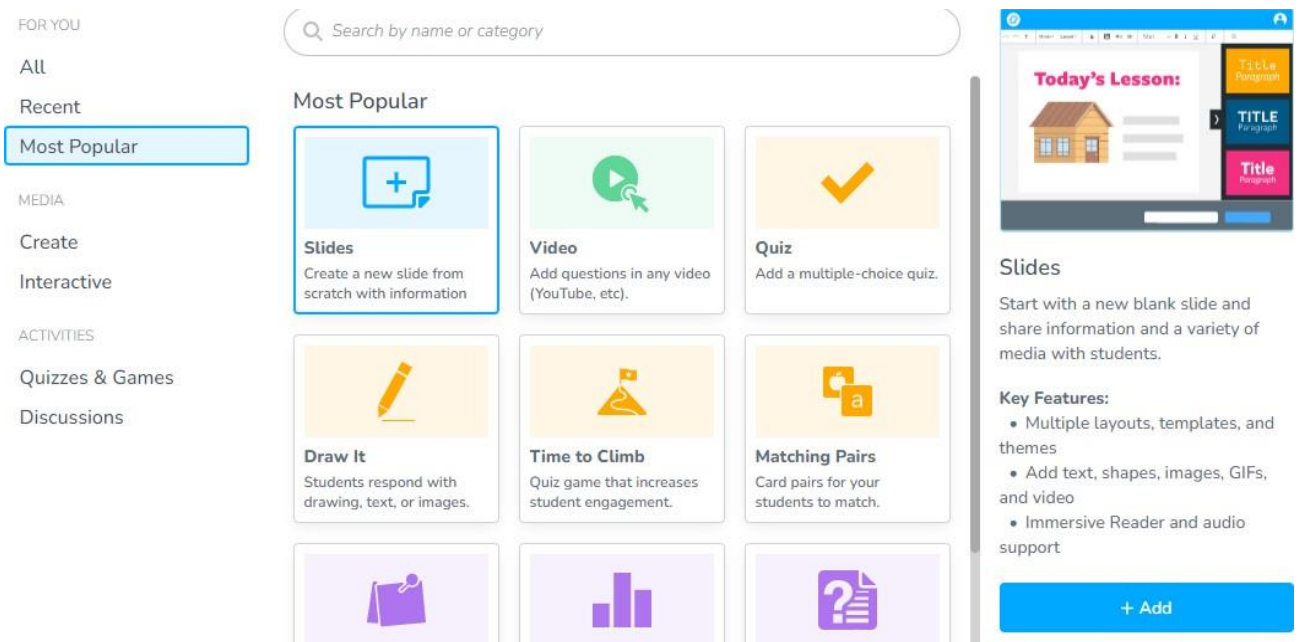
FOR YOU

All

Recent

Most Popular

MEDIA

Create

Interactive

ACTIVITIES

Quizzes & Games

Discussions

Search by name or category

Most Popular

Slides
Create a new slide from scratch with information

Video
Add questions in any video (YouTube, etc).

Quiz
Add a multiple-choice quiz.

Draw It
Students respond with drawing, text, or images.

Time to Climb
Quiz game that increases student engagement.

Matching Pairs
Card pairs for your students to match.

Today's Lesson:

Title
Paragraph

TITLE
Paragraph

Title
Paragraph

Slides

Start with a new blank slide and share information and a variety of media with students.

Key Features:
• Multiple layouts, templates, and themes
• Add text, shapes, images, GIFs, and video
• Immersive Reader and audio support

+ Add